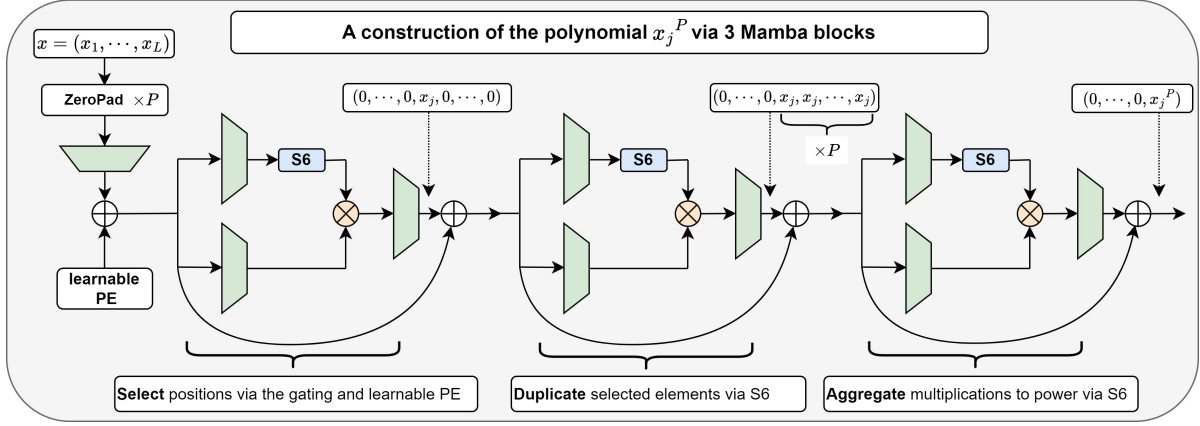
A construction of the polynomial ${x_j}^P$ via 3 Mamba blocks

$x = (x_1, \cdots, x_L)$

ZeroPad $\times P$

learnable PE

S6

$(0, \cdots, 0, x_j, 0, \cdots, 0)$

S6

$(0, \cdots, 0, x_j, x_j, \cdots, x_j)$

$\times P$

S6

$(0, \cdots, 0, {x_j}^P)$

Select positions via the gating and learnable PE

Duplicate selected elements via S6

Aggregate multiplications to power via S6